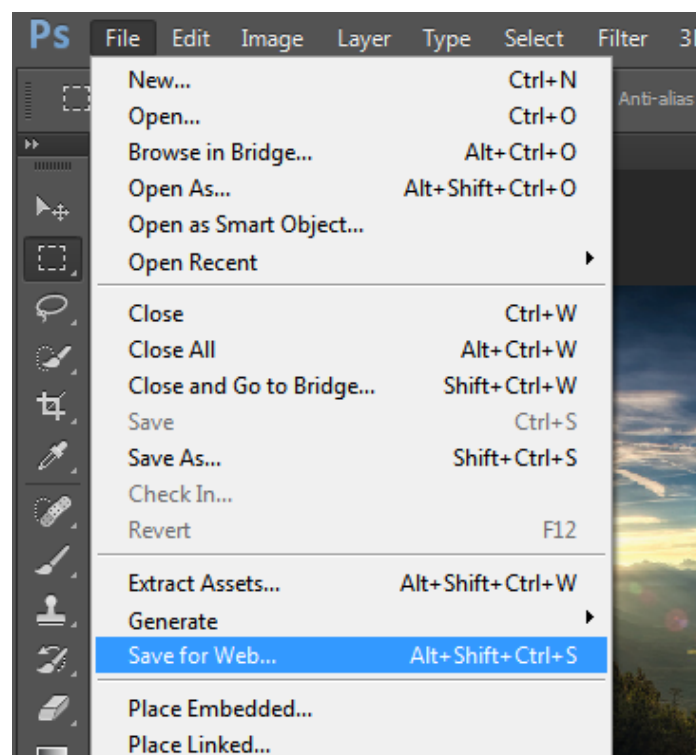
Ps File Edit Image Layer Type Select Filter 3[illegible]

Anti-alias

New... Ctrl+N
Open... Ctrl+O
Browse in Bridge... Alt+Ctrl+O
Open As... Alt+Shift+Ctrl+O
Open as Smart Object...
Open Recent

Close Ctrl+W
Close All Alt+Ctrl+W
Close and Go to Bridge... Shift+Ctrl+W
Save Ctrl+S
Save As... Shift+Ctrl+S
Check In...
Revert F12

Extract Assets... Alt+Shift+Ctrl+W
Generate
Save for Web... Alt+Shift+Ctrl+S

Place Embedded...
Place Linked...